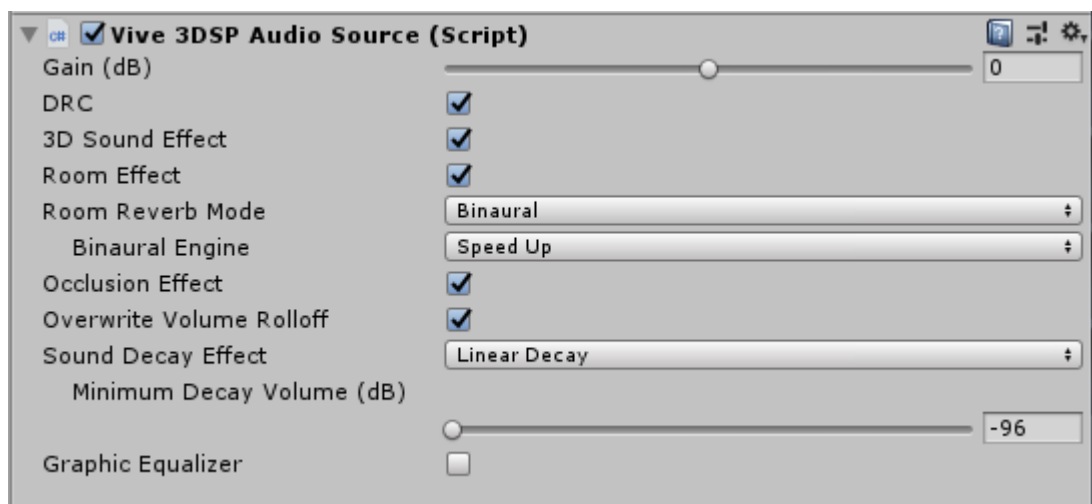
Vive 3DSP Audio Source (Script)
Gain (dB) 0
DRC
3D Sound Effect
Room Effect
Room Reverb Mode Binaural
Binaural Engine Speed Up
Occlusion Effect
Overwrite Volume Rolloff
Sound Decay Effect Linear Decay
Minimum Decay Volume (dB)
-96
Graphic Equalizer